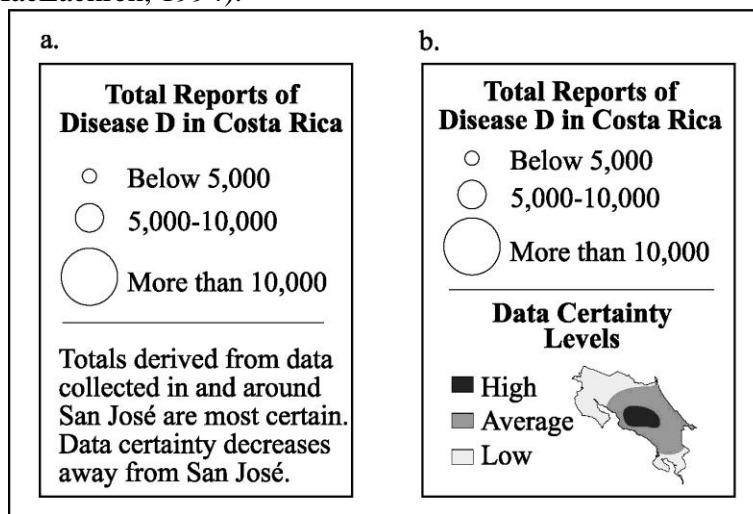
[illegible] 1994).

a.

Total Reports of Disease D in Costa Rica

Below 5,000

5,000-10,000

More than 10,000

Totals derived from data collected in and around San José are most certain. Data certainty decreases away from San José.

b.

Total Reports of Disease D in Costa Rica

Below 5,000

5,000-10,000

More than 10,000

Data Certainty Levels

High

Average

Low